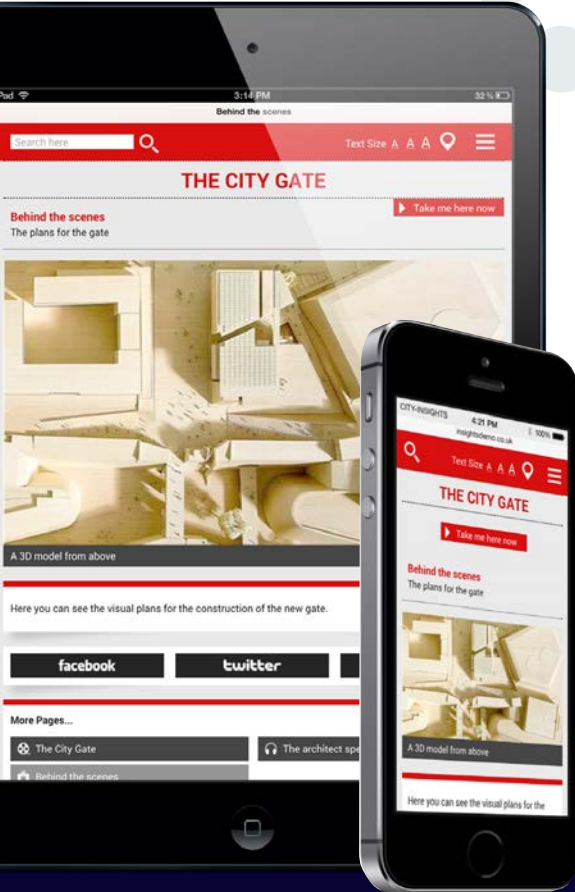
Pad 3:14 PM 32 %

Behind the scenes

Search here

Text Size A A A

THE CITY GATE

Behind the scenes
The plans for the gate

Take me here now

A 3D model from above

Here you can see the visual plans for the construction of the new gate.

facebook twitter

More Pages...

The City Gate

The architect spe

Behind the scenes

CITY-INSIGHTS 4:21 PM 100%
insightsdemo.co.uk

Text Size A A A

THE CITY GATE

Take me here now

Behind the scenes
The plans for the gate

A 3D model from above

Here you can see the visual plans for the